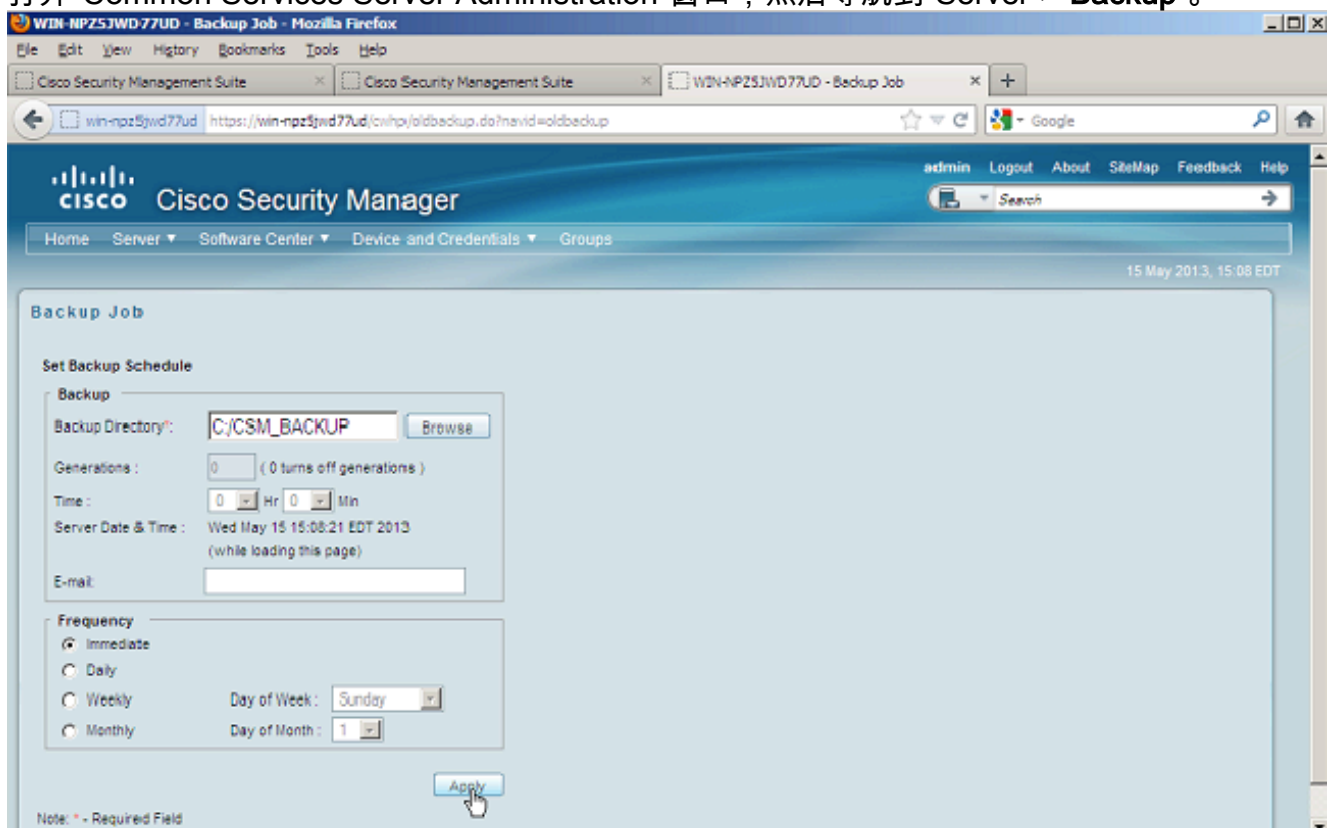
打开 Common Services Server Administration 窗口，然后导航到 Server > Backup。

WIN-NPZ5JWD77UD - Backup Job - Mozilla Firefox

File Edit View History Bookmarks Tools Help

Cisco Security Management Suite | Cisco Security Management Suite | WIN-NPZ5JWD77UD - Backup Job

win-npz5jwd77ud https://win-npz5jwd77ud/cwhp/oldbackup.do?navid=oldbackup

Google

cisco Cisco Security Manager

admin Logout About SiteMap Feedback Help

Search

Home Server ▼ Software Center ▼ Device and Credentials ▼ Groups

15 May 2013, 15:08 EDT

Backup Job

Set Backup Schedule

Backup

Backup Directory*: C:/CSM_BACKUP Browse

Generations : 0 ( 0 turns off generations )

Time : 0 Hr 0 Min

Server Date & Time : Wed May 15 15:08:21 EDT 2013 (while loading this page)

E-mail:

Frequency

Immediate

Daily

Weekly Day of Week : Sunday

Monthly Day of Month : 1

Apply

Note: * - Required Field